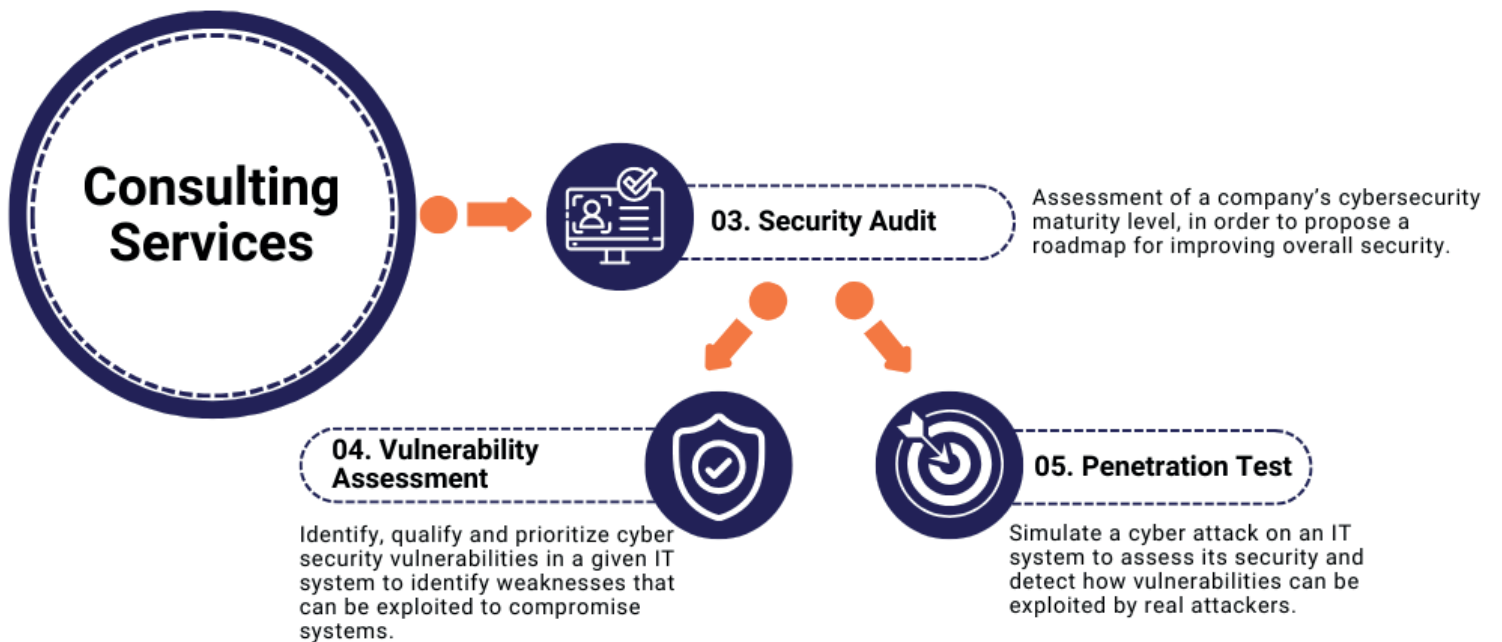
Consulting Services

03. Security Audit

Assessment of a company’s cybersecurity maturity level, in order to propose a roadmap for improving overall security.

04. Vulnerability Assessment

Identify, qualify and prioritize cyber security vulnerabilities in a given IT system to identify weaknesses that can be exploited to compromise systems.

05. Penetration Test

Simulate a cyber attack on an IT system to assess its security and detect how vulnerabilities can be exploited by real attackers.